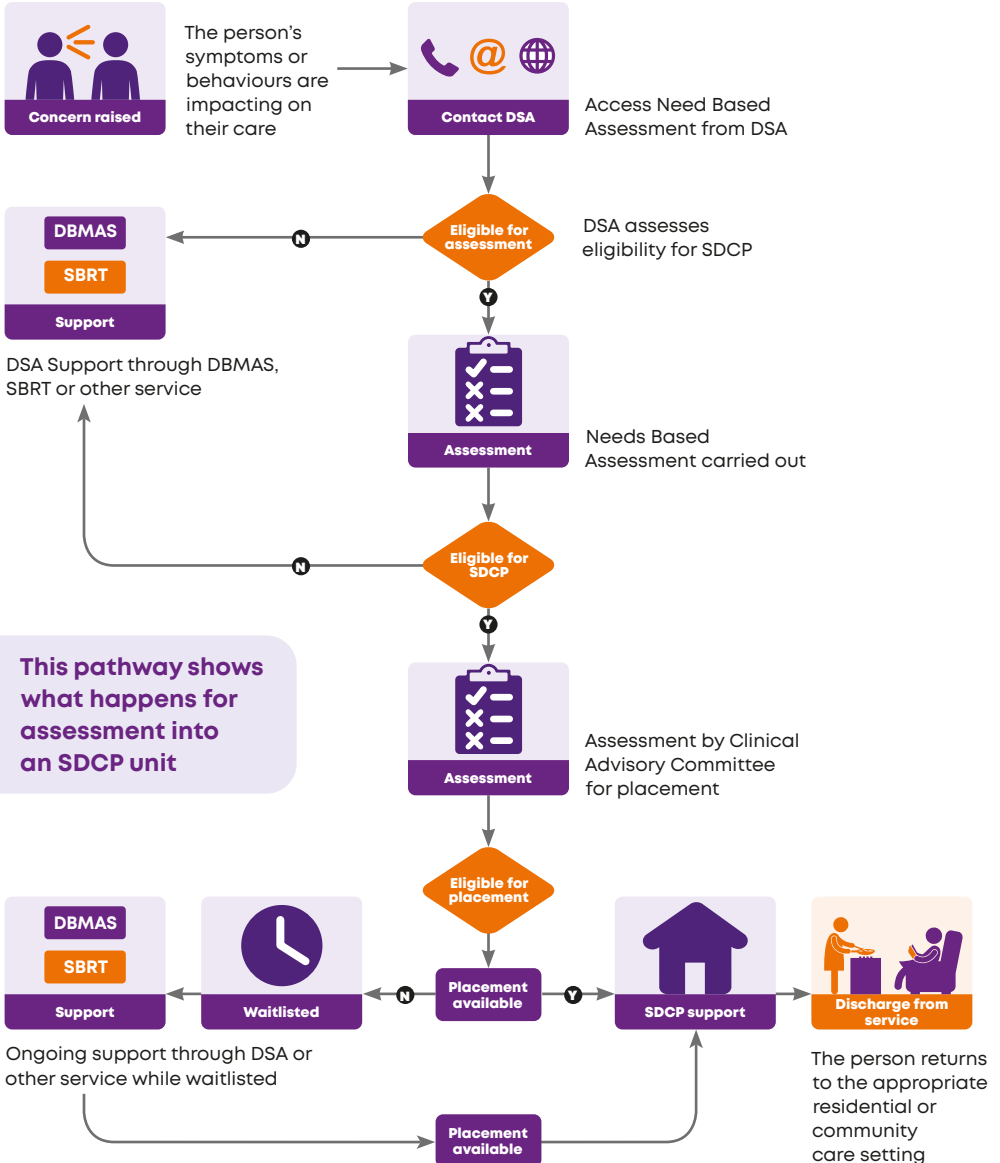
Concern raised

The person's symptoms or behaviours are impacting on their care

Contact DSA

Access Need Based Assessment from DSA

DBMAS

SBRT

Support

N

Eligible for assessment

DSA assesses eligibility for SDCP

Y

DSA Support through DBMAS, SBRT or other service

Assessment

Needs Based Assessment carried out

N

Eligible for SDCP

Y

This pathway shows what happens for assessment into an SDCP unit

Assessment

Assessment by Clinical Advisory Committee for placement

Eligible for placement

DBMAS

SBRT

Support

Waitlisted

N

Placement available

Y

SDCP support

Discharge from service

Ongoing support through DSA or other service while waitlisted

The person returns to the appropriate residential or community care setting

Placement available